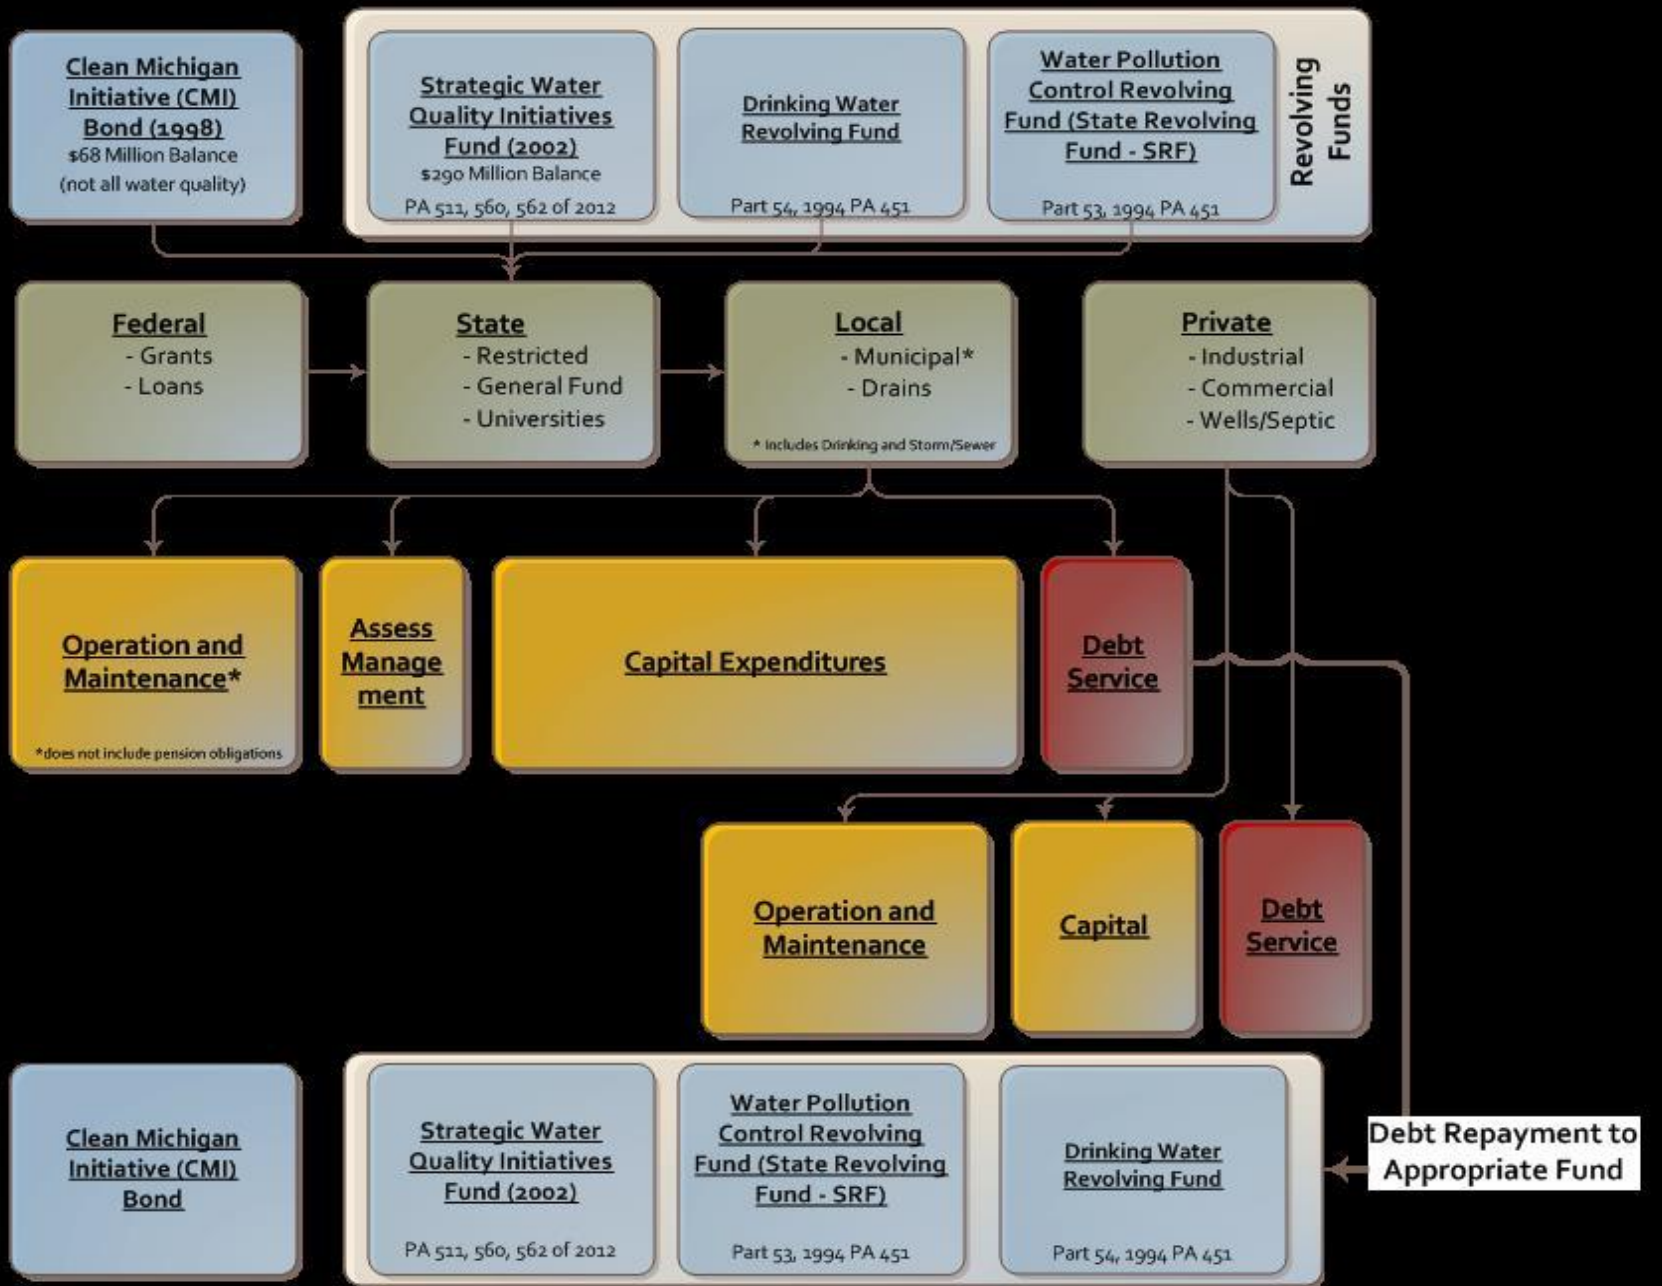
Clean Michigan Initiative (CMI) Bond (1998)
$68 Million Balance
(not all water quality)

Strategic Water Quality Initiatives Fund (2002)
$290 Million Balance
PA 511, 560, 562 of 2012

Drinking Water Revolving Fund
Part 54, 1994 PA 451

Water Pollution Control Revolving Fund (State Revolving Fund - SRF)
Part 53, 1994 PA 451

Revolving Funds

Federal
- Grants
- Loans

State
- Restricted
- General Fund
- Universities

Local
- Municipal*
- Drains
* Includes Drinking and Storm/Sewer

Private
- Industrial
- Commercial
- Wells/Septic

Operation and Maintenance*
*does not include pension obligations

Assess Manage ment

Capital Expenditures

Debt Service

Operation and Maintenance

Capital

Debt Service

Clean Michigan Initiative (CMI) Bond

Strategic Water Quality Initiatives Fund (2002)
PA 511, 560, 562 of 2012

Water Pollution Control Revolving Fund (State Revolving Fund - SRF)
Part 53, 1994 PA 451

Drinking Water Revolving Fund
Part 54, 1994 PA 451

Debt Repayment to Appropriate Fund